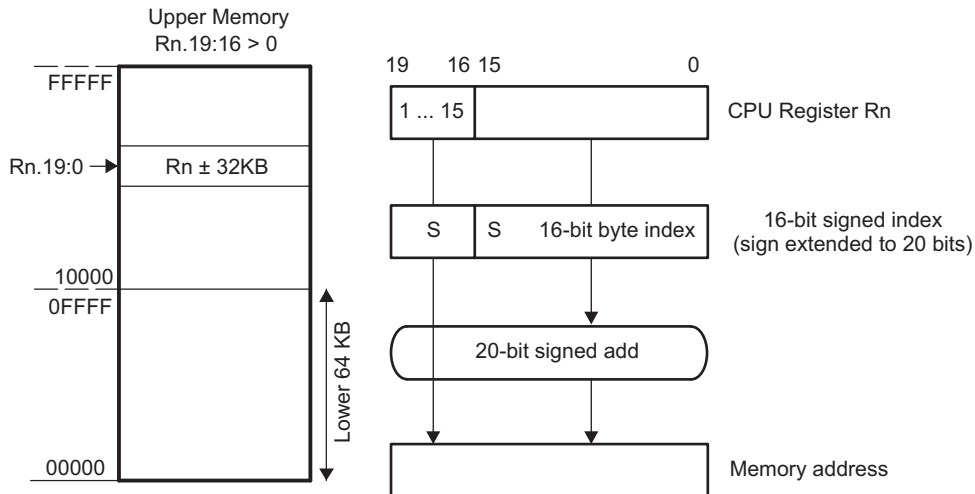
Upper Memory
Rn.19:16 > 0

FFFFF

Rn.19:0

Rn ± 32KB

10000
0FFFF

Lower 64 KB

00000

19 16 15 0

1 ... 15

CPU Register Rn

S S 16-bit byte index

16-bit signed index
(sign extended to 20 bits)

20-bit signed add

Memory address